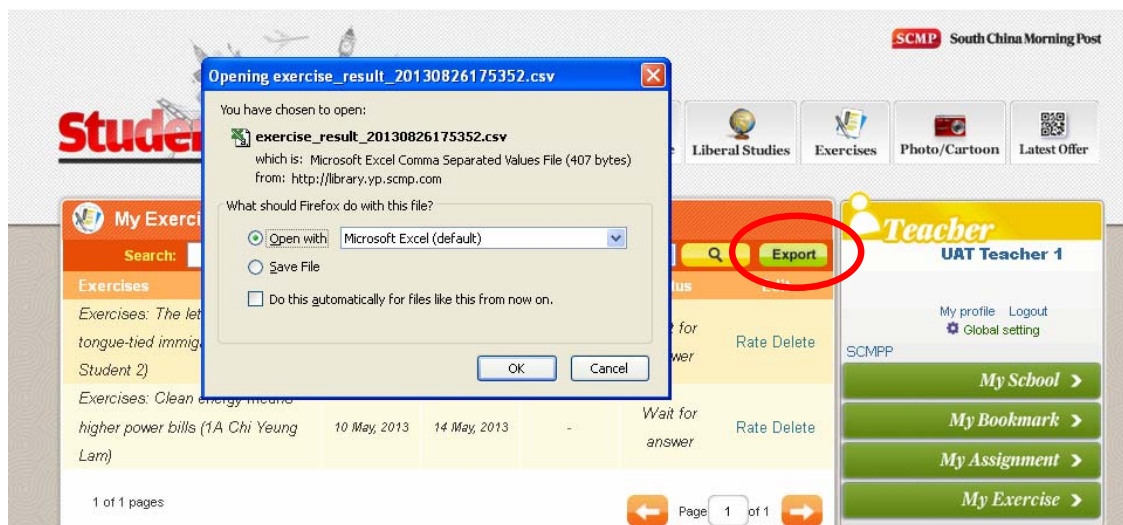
SCMP South China Morning Post

Studen

Liberal Studies | Exercises | Photo/Cartoon | Latest Offer

Opening exercise_result_20130826175352.csv

You have chosen to open:

exercise_result_20130826175352.csv

which is: Microsoft Excel Comma Separated Values File (407 bytes)

from: http://library.yp.scmp.com

What should Firefox do with this file?

Open with Microsoft Excel (default)

Save File

Do this automatically for files like this from now on.

OK Cancel

My Exerci

Search:

Export

Exercises

tus

Exercises: The let tongue-tied immig Student 2)

Wait for answer

Rate Delete

Exercises: Clean energy means higher power bills (1A Chi Yeung Lam)

10 May, 2013

14 May, 2013

-

Wait for answer

Rate Delete

1 of 1 pages

Page 1 of 1

Teacher

UAT Teacher 1

My profile Logout

Global setting

SCMPP

My School >

My Bookmark >

My Assignment >

My Exercise >